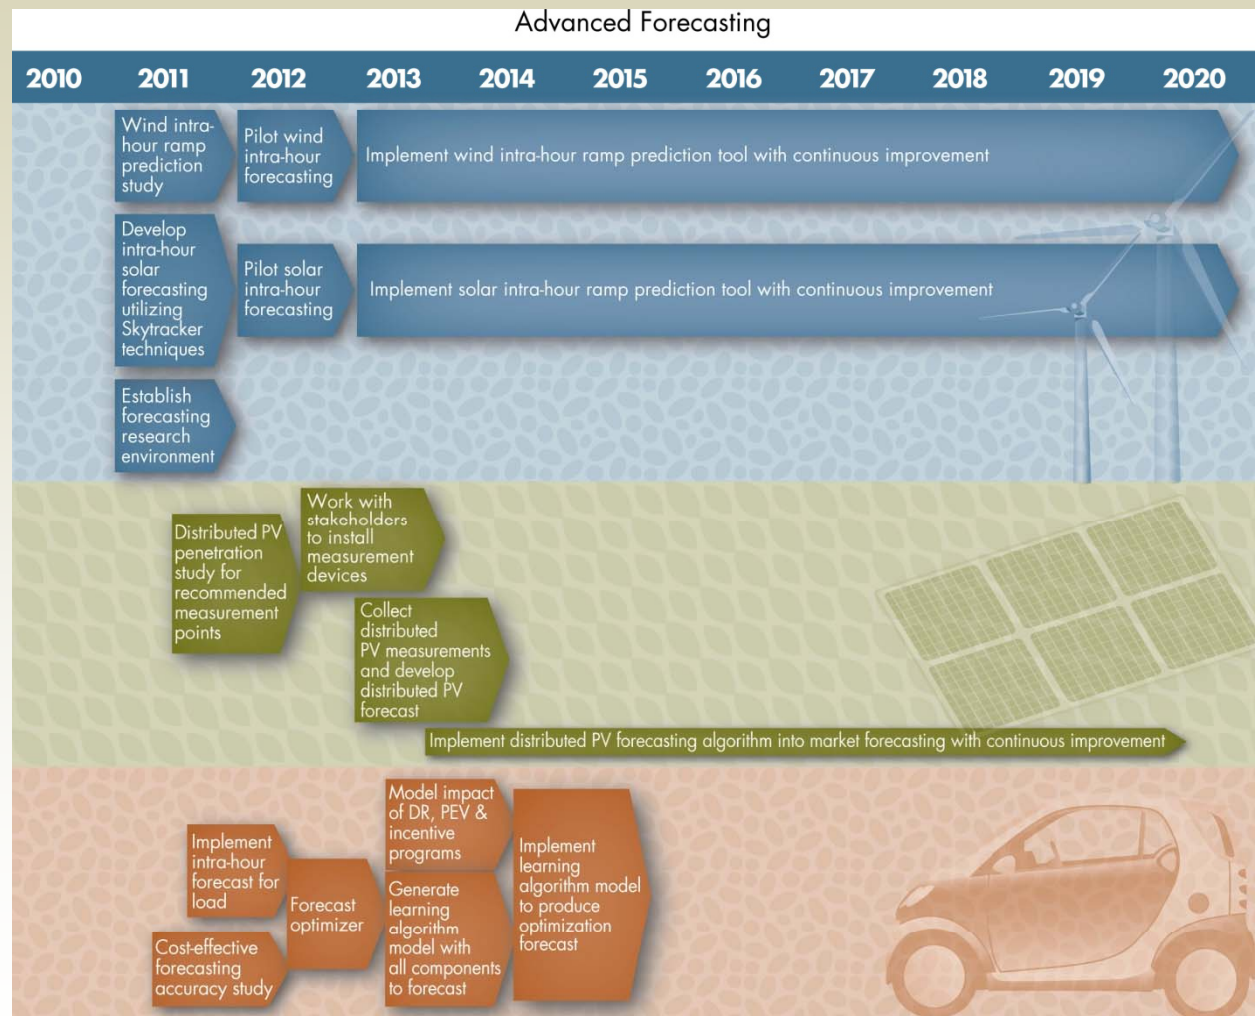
Advanced Forecasting

2010 2011 2012 2013 2014 2015 2016 2017 2018 2019 2020

Wind intra-hour ramp prediction study

Pilot wind intra-hour forecasting

Implement wind intra-hour ramp prediction tool with continuous improvement

Develop intra-hour solar forecasting utilizing Skytracker techniques

Pilot solar intra-hour forecasting

Implement solar intra-hour ramp prediction tool with continuous improvement

Establish forecasting research environment

Distributed PV penetration study for recommended measurement points

Work with stakeholders to install measurement devices

Collect distributed PV measurements and develop distributed PV forecast

Implement distributed PV forecasting algorithm into market forecasting with continuous improvement

Implement intra-hour forecast for load

Cost-effective forecasting accuracy study

Forecast optimizer

Model impact of DR, PEV & incentive programs

Generate learning algorithm model with all components to forecast

Implement learning algorithm model to produce optimization forecast